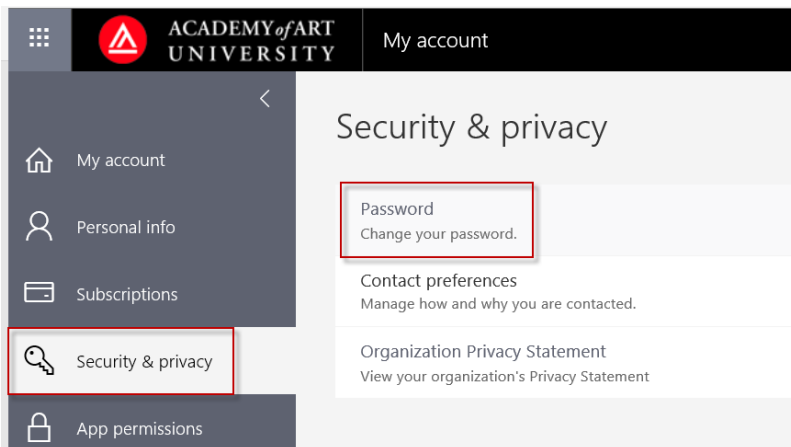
ACADEMY of ART UNIVERSITY

My account

My account

Personal info

Subscriptions

Security & privacy

App permissions

Security & privacy

Password
Change your password.

Contact preferences
Manage how and why you are contacted.

Organization Privacy Statement
View your organization's Privacy Statement